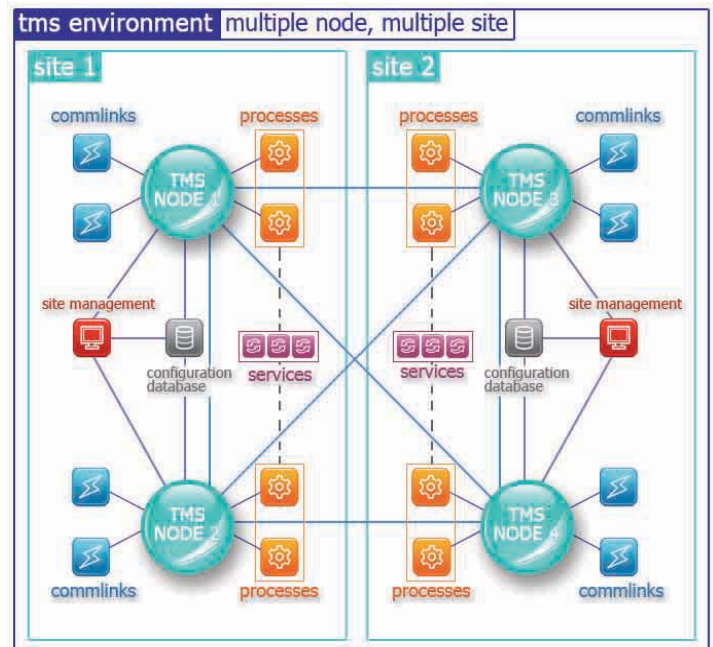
tms environment multiple node, multiple site

site 1

commlinks

processes

TMS NODE 1

site management

configuration database

services

TMS NODE 2

commlinks

processes

site 2

processes

commlinks

TMS NODE 3

site management

services

configuration database

TMS NODE 4

processes

commlinks